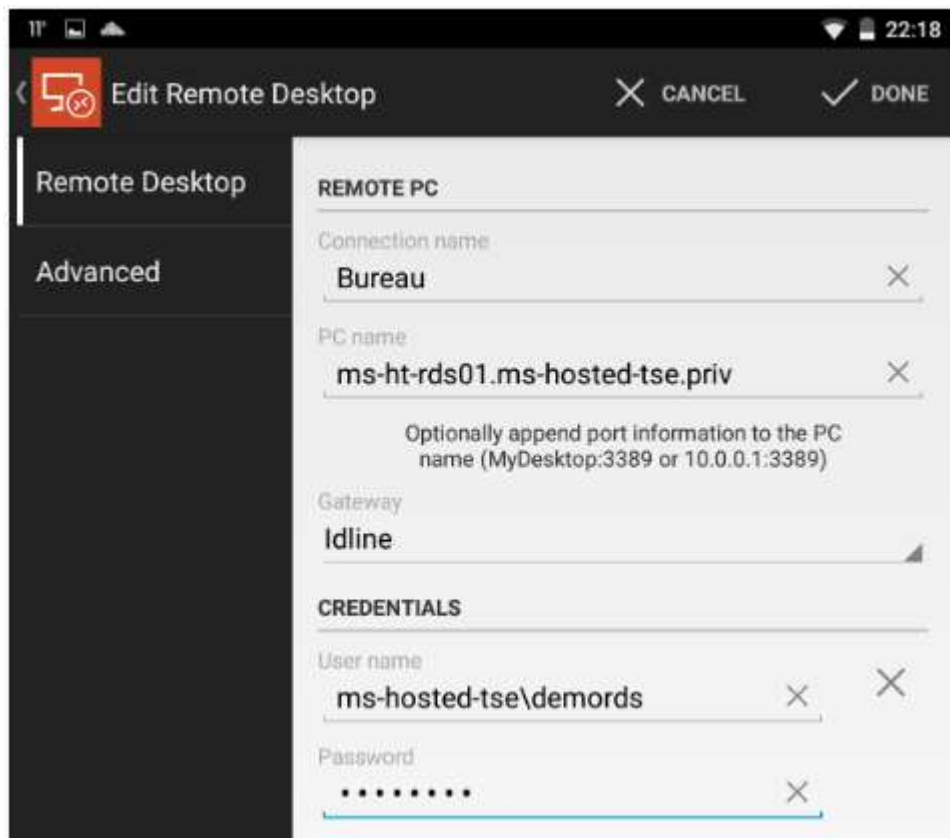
11° 22:18

Edit Remote Desktop

CANCEL

DONE

Remote Desktop

Advanced

REMOTE PC

Connection name

Bureau

PC name

ms-ht-rds01.ms-hosted-tse.priv

Optionally append port information to the PC name (MyDesktop:3389 or 10.0.0.1:3389)

Gateway

Idline

CREDENTIALS

User name

ms-hosted-tse\demords

Password

•••••••••